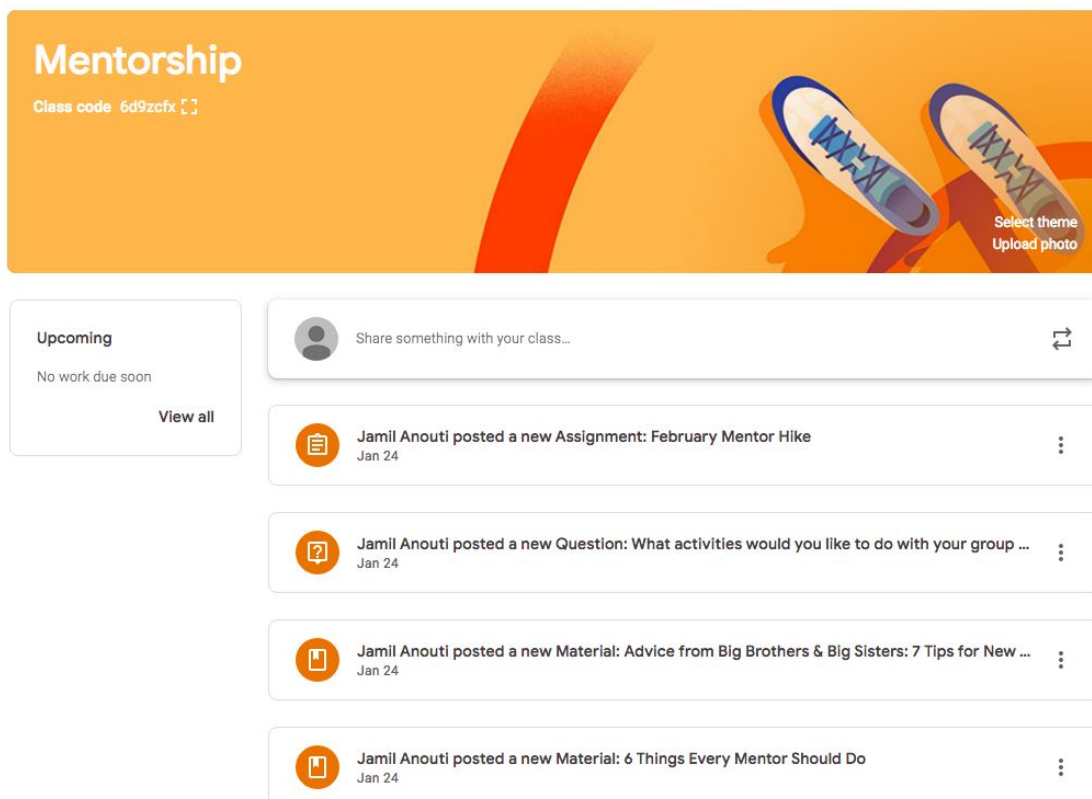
Mentorship
Class code 6d9zcfx

Select theme
Upload photo

Upcoming
No work due soon
View all

Share something with your class...

Jamil Anouti posted a new Assignment: February Mentor Hike
Jan 24

Jamil Anouti posted a new Question: What activities would you like to do with your group ...
Jan 24

Jamil Anouti posted a new Material: Advice from Big Brothers & Big Sisters: 7 Tips for New ...
Jan 24

Jamil Anouti posted a new Material: 6 Things Every Mentor Should Do
Jan 24